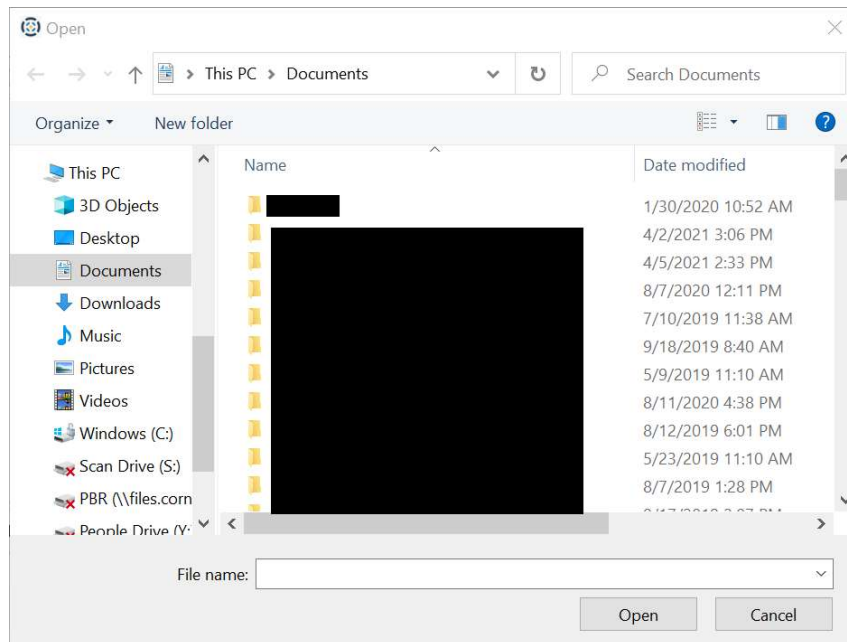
Open

This PC > Documents

Search Documents

Organize ▾ New folder

This PC
3D Objects
Desktop
Documents
Downloads
Music
Pictures
Videos
Windows (C:)
Scan Drive (S:)
PBR (\\files.corn
People Drive (Y:

| Name | Date modified |
|---|---|
| | 1/30/2020 10:52 AM |
| | 4/2/2021 3:06 PM |
| | 4/5/2021 2:33 PM |
| | 8/7/2020 12:11 PM |
| | 7/10/2019 11:38 AM |
| | 9/18/2019 8:40 AM |
| | 5/9/2019 11:10 AM |
| | 8/11/2020 4:38 PM |
| | 8/12/2019 6:01 PM |
| | 5/23/2019 11:10 AM |
| | 8/7/2019 1:28 PM |
| | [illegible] |

File name:

Open Cancel